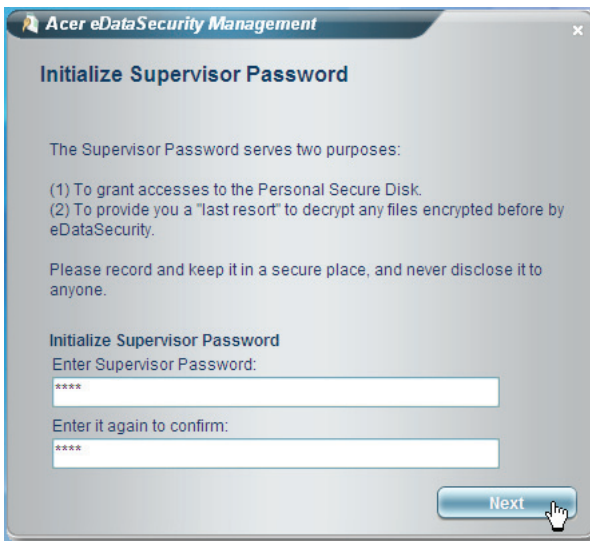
Acer eDataSecurity Management

Initialize Supervisor Password

The Supervisor Password serves two purposes:

(1) To grant accesses to the Personal Secure Disk.
(2) To provide you a "last resort" to decrypt any files encrypted before by eDataSecurity.

Please record and keep it in a secure place, and never disclose it to anyone.

Initialize Supervisor Password
Enter Supervisor Password:
****
Enter it again to confirm:
****

Next